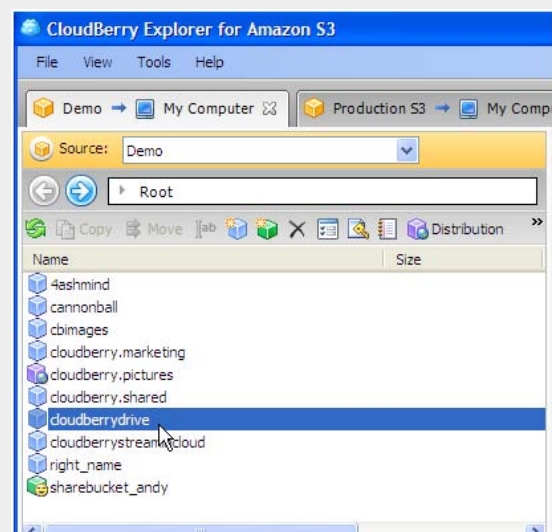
CloudBerry Explorer for Amazon S3

File View Tools Help

Demo → My Computer

Production S3 → My Comp

Source: Demo

Root

Copy Move Distribution »

| Name | Size |
|---|---|
| 4ashmind | |
| cannonball | |
| cbimages | |
| cloudberry.marketing | |
| cloudberry.pictures | |
| cloudberry.shared | |
| cloudberrydrive | |
| cloudberrystrea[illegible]cloud | |
| right_name | |
| sharebucket_andy | |